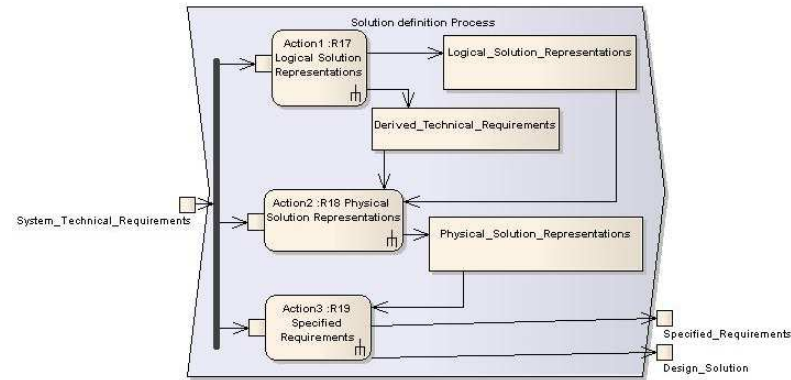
Solution definition Process

System_Technical_Requirements

Action1 :R17 Logical Solution Representations

Logical_Solution_Representations

Derived_Technical_Requirements

Action2 :R18 Physical Solution Representations

Physical_Solution_Representations

Action3 :R19 Specified Requirements

Specified_Requirements

Design_Solution